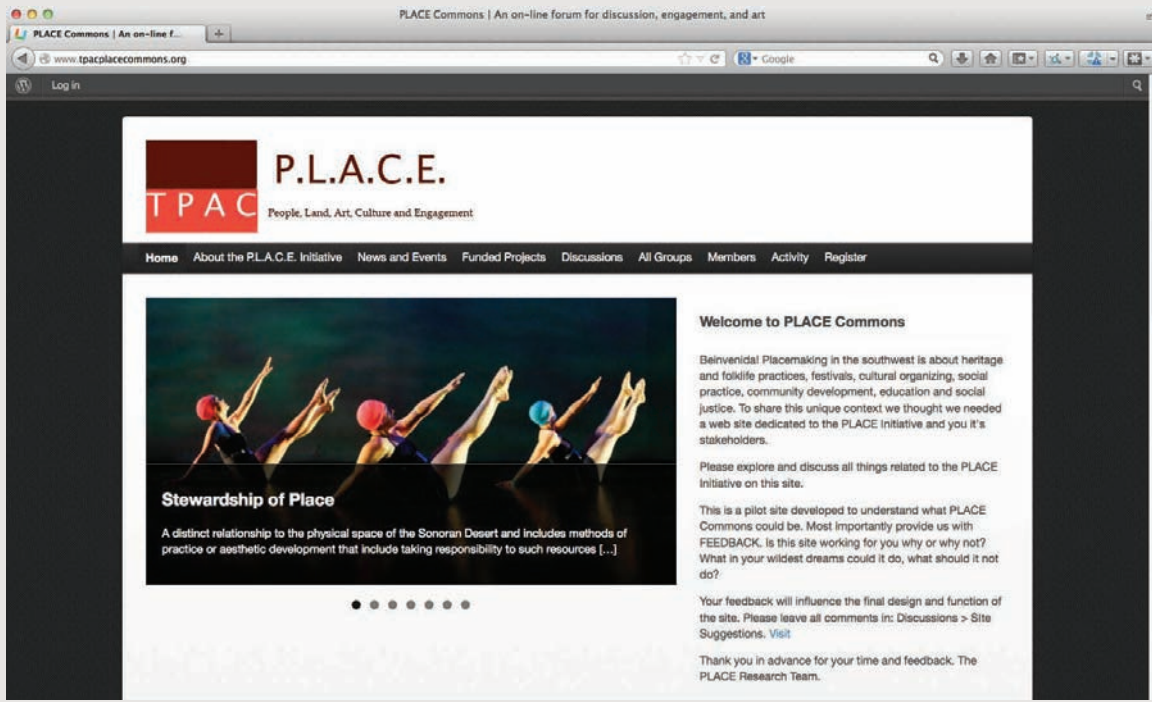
PLACE Commons | An on-line forum for discussion, engagement, and art

PLACE Commons | An on-line f...

www.tpacplacecommons.org

Google

Log in

TPAC

P.L.A.C.E.

People, Land, Art, Culture and Engagement

Home About the P.L.A.C.E. Initiative News and Events Funded Projects Discussions All Groups Members Activity Register

Stewardship of Place

A distinct relationship to the physical space of the Sonoran Desert and includes methods of practice or aesthetic development that include taking responsibility to such resources [...]

Welcome to PLACE Commons

Beinvenida! Placemaking in the southwest is about heritage and folklife practices, festivals, cultural organizing, social practice, community development, education and social justice. To share this unique context we thought we needed a web site dedicated to the PLACE Initiative and you it's stakeholders.

Please explore and discuss all things related to the PLACE Initiative on this site.

This is a pilot site developed to understand what PLACE Commons could be. Most importantly provide us with FEEDBACK. Is this site working for you why or why not? What in your wildest dreams could it do, what should it not do?

Your feedback will influence the final design and function of the site. Please leave all comments in: Discussions > Site Suggestions. Visit

Thank you in advance for your time and feedback. The PLACE Research Team.